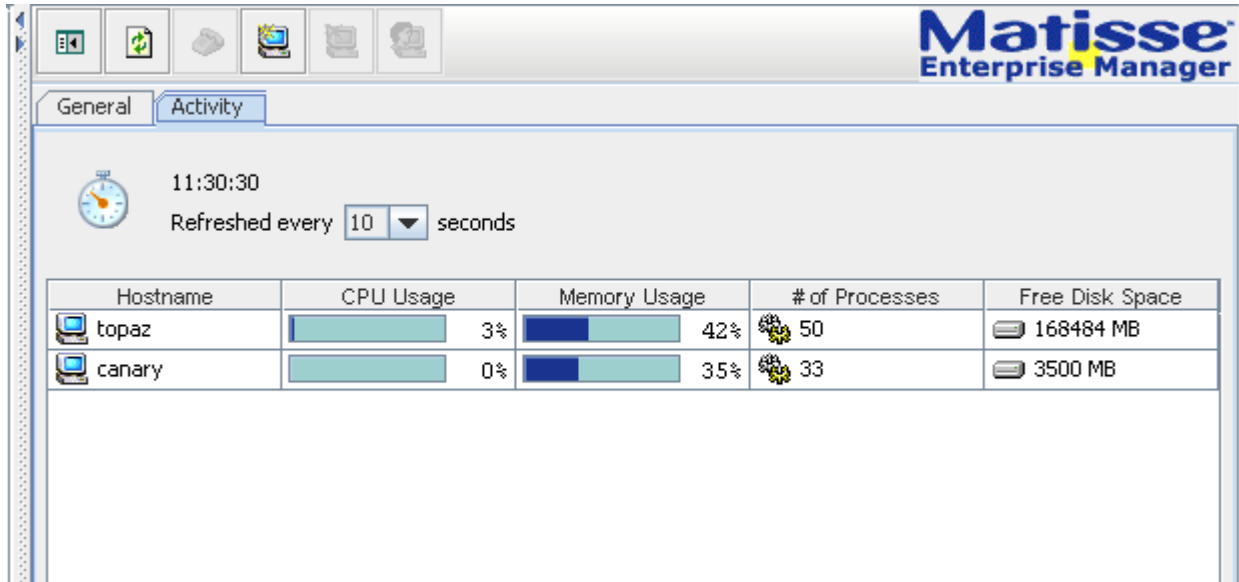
Matisse
Enterprise Manager

General | Activity

11:30:30
Refreshed every 10 seconds

| Hostname | CPU Usage | Memory Usage | # of Processes | Free Disk Space |
|---|---|---|---|---|
| topaz | 3% | 42% | 50 | 168484 MB |
| canary | 0% | 35% | 33 | 3500 MB |